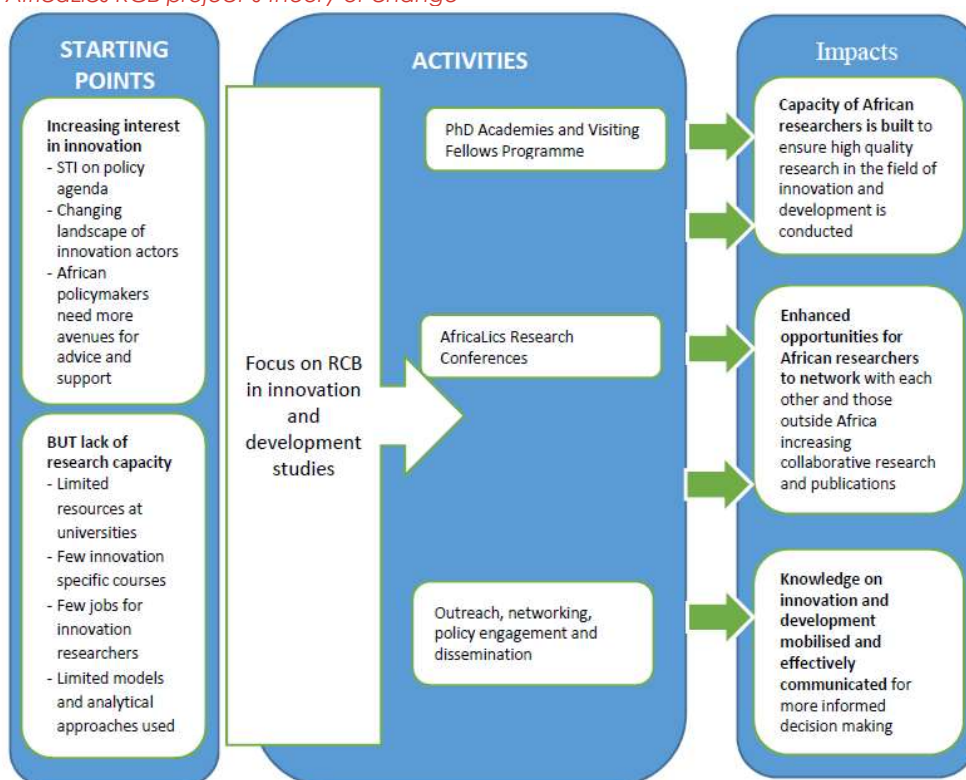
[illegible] RCB project Theory of Change

STARTING POINTS

Increasing interest in innovation
- STI on policy agenda
- Changing landscape of innovation actors
- African policymakers need more avenues for advice and support

BUT lack of research capacity
- Limited resources at universities
- Few innovation specific courses
- Few jobs for innovation researchers
- Limited models and analytical approaches used

ACTIVITIES

Focus on RCB in innovation and development studies

PhD Academies and Visiting Fellows Programme

AfricaLics Research Conferences

Outreach, networking, policy engagement and dissemination

Impacts

Capacity of African researchers is built to ensure high quality research in the field of innovation and development is conducted

Enhanced opportunities for African researchers to network with each other and those outside Africa increasing collaborative research and publications

Knowledge on innovation and development mobilised and effectively communicated for more informed decision making